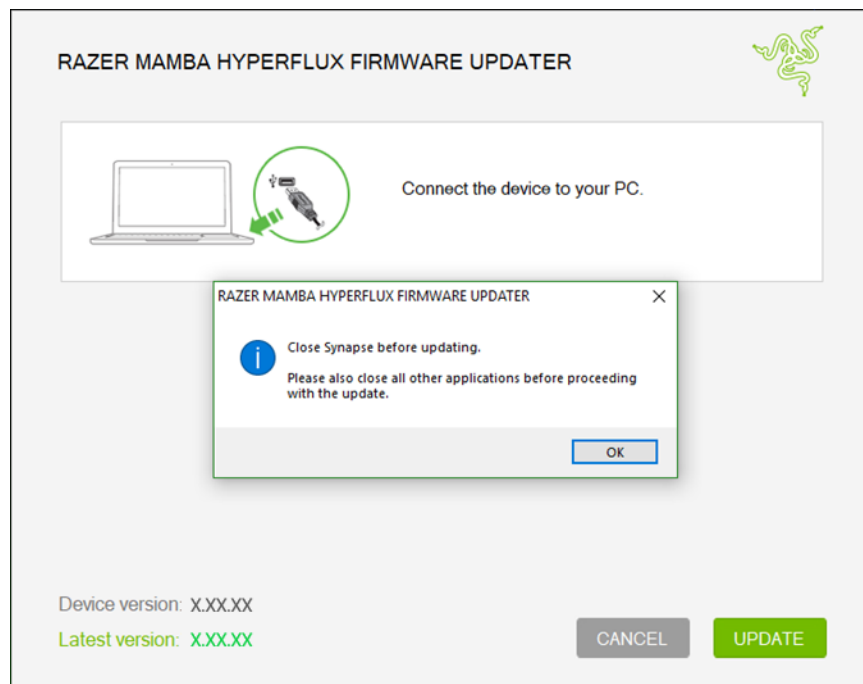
RAZER MAMBA HYPERFLUX FIRMWARE UPDATER

Connect the device to your PC.

RAZER MAMBA HYPERFLUX FIRMWARE UPDATER

×

Close Synapse before updating.

Please also close all other applications before proceeding with the update.

OK

Device version: X.XX.XX

Latest version: X.XX.XX

CANCEL

UPDATE